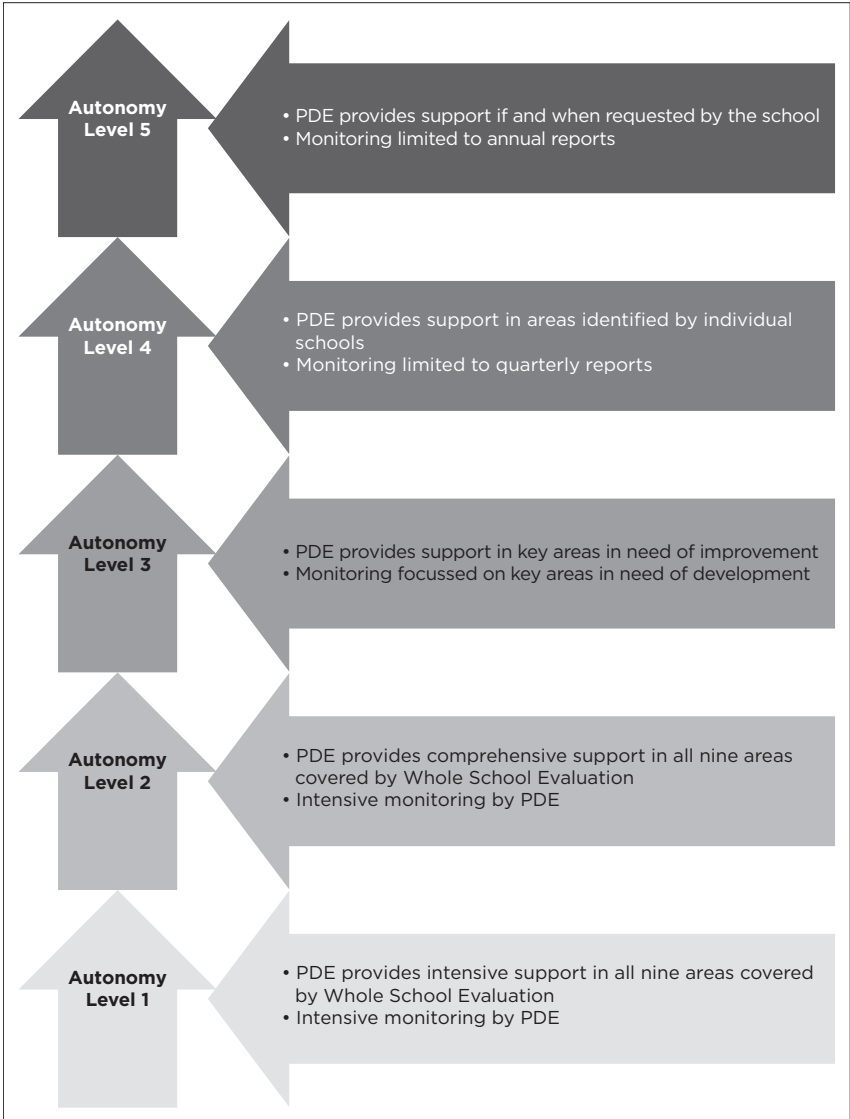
Autonomy Level 5

• PDE provides support if and when requested by the school
• Monitoring limited to annual reports

Autonomy Level 4

• PDE provides support in areas identified by individual schools
• Monitoring limited to quarterly reports

Autonomy Level 3

• PDE provides support in key areas in need of improvement
• Monitoring focussed on key areas in need of development

Autonomy Level 2

• PDE provides comprehensive support in all nine areas covered by Whole School Evaluation
• Intensive monitoring by PDE

Autonomy Level 1

• PDE provides intensive support in all nine areas covered by Whole School Evaluation
• Intensive monitoring by PDE